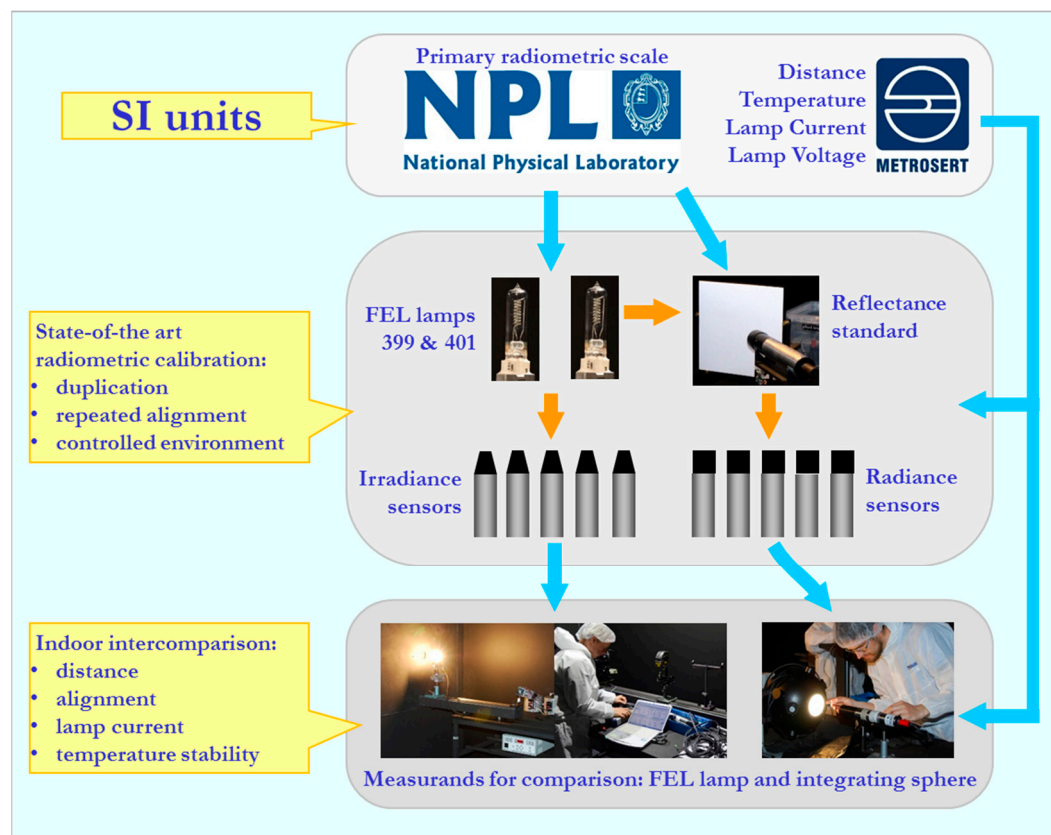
Primary radiometric scale

NPL

National Physical Laboratory

Distance
Temperature
Lamp Current
Lamp Voltage

METROSERT

SI units

FEL lamps
399 & 401

Reflectance standard

State-of-the art radiometric calibration:
• duplication
• repeated alignment
• controlled environment

Irradiance sensors

Radiance sensors

Indoor intercomparison:
• distance
• alignment
• lamp current
• temperature stability

Measurands for comparison: FEL lamp and integrating sphere